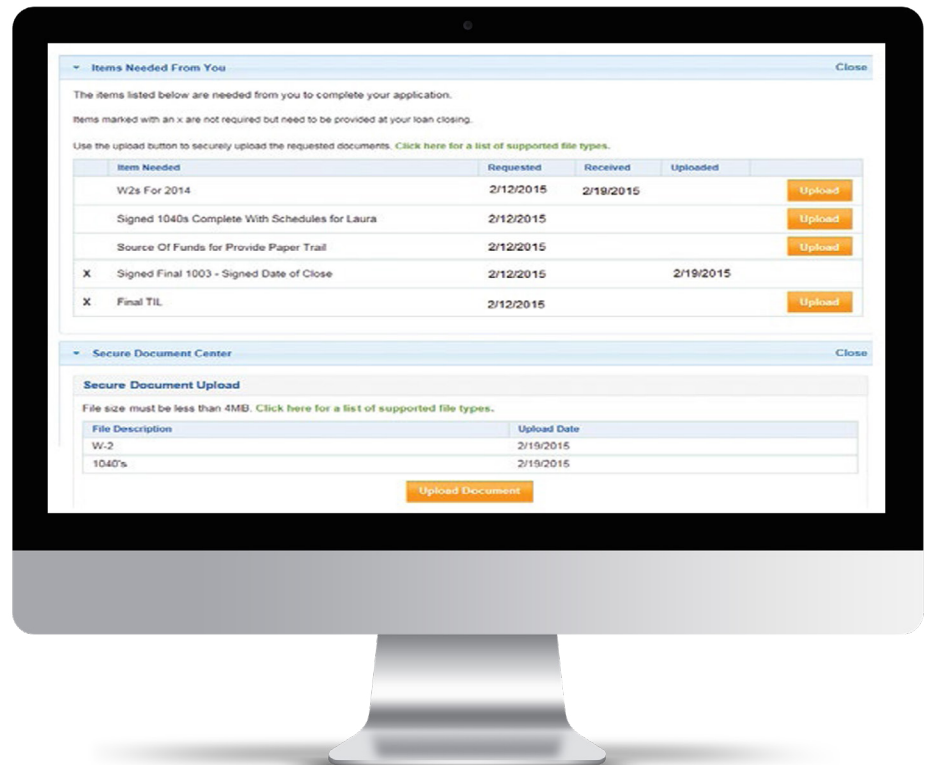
Items Needed From You

Close

The items listed below are needed from you to complete your application.

Items marked with an x are not required but need to be provided at your loan closing.

Use the upload button to securely upload the requested documents. Click here for a list of supported file types.

| | Item Needed | Requested | Received | Uploaded | |
|---|---|---|---|---|---|
| | W2s For 2014 | 2/12/2015 | 2/19/2015 | | Upload |
| | Signed 1040s Complete With Schedules for Laura | 2/12/2015 | | | Upload |
| | Source Of Funds for Provide Paper Trail | 2/12/2015 | | | Upload |
| X | Signed Final 1003 - Signed Date of Close | 2/12/2015 | | 2/19/2015 | |
| X | Final TIL | 2/12/2015 | | | Upload |

Secure Document Center

Close

Secure Document Upload

File size must be less than 4MB. Click here for a list of supported file types.

| File Description | Upload Date |
|---|---|
| W-2 | 2/19/2015 |
| 1040's | 2/19/2015 |

Upload Document